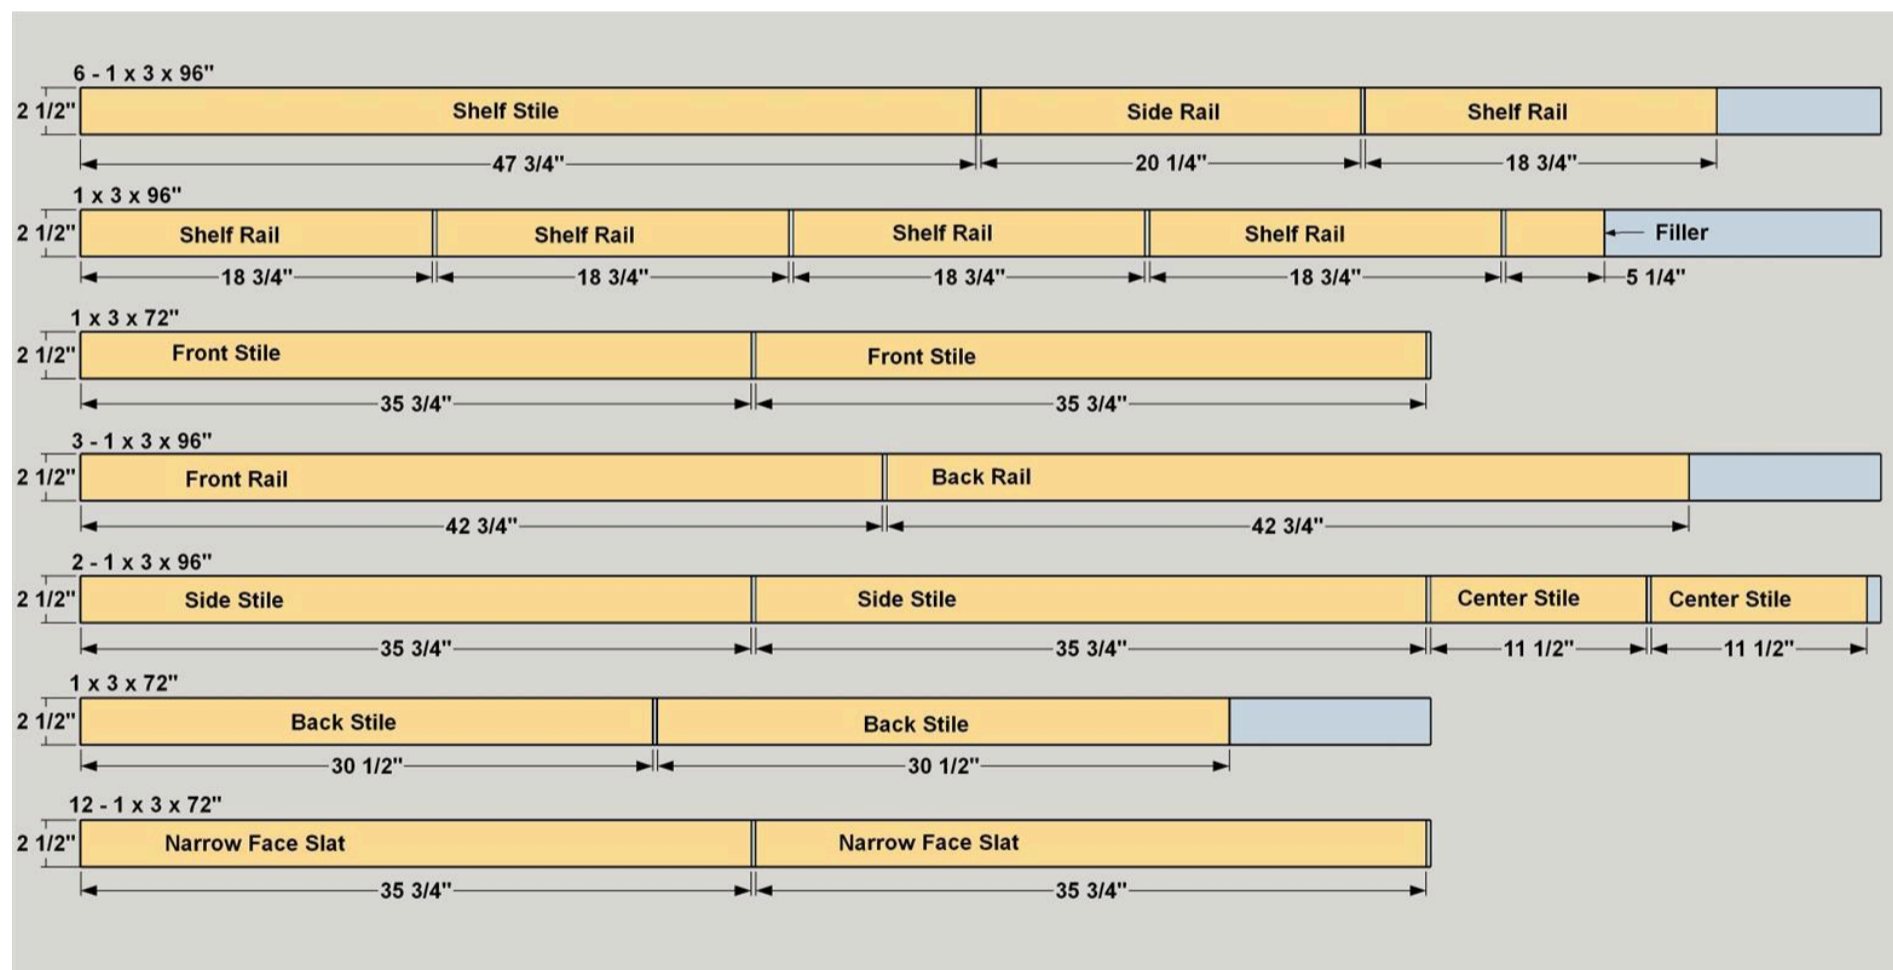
6 - 1 x 3 x 96"

2 1/2" Shelf Stile Side Rail Shelf Rail

47 3/4" 20 1/4" 18 3/4"

1 x 3 x 96"

2 1/2" Shelf Rail Shelf Rail Shelf Rail Shelf Rail Filler

18 3/4" 18 3/4" 18 3/4" 18 3/4" 5 1/4"

1 x 3 x 72"

2 1/2" Front Stile Front Stile

35 3/4" 35 3/4"

3 - 1 x 3 x 96"

2 1/2" Front Rail Back Rail

42 3/4" 42 3/4"

2 - 1 x 3 x 96"

2 1/2" Side Stile Side Stile Center Stile Center Stile

35 3/4" 35 3/4" 11 1/2" 11 1/2"

1 x 3 x 72"

2 1/2" Back Stile Back Stile

30 1/2" 30 1/2"

12 - 1 x 3 x 72"

2 1/2" Narrow Face Slat Narrow Face Slat

35 3/4" 35 3/4"